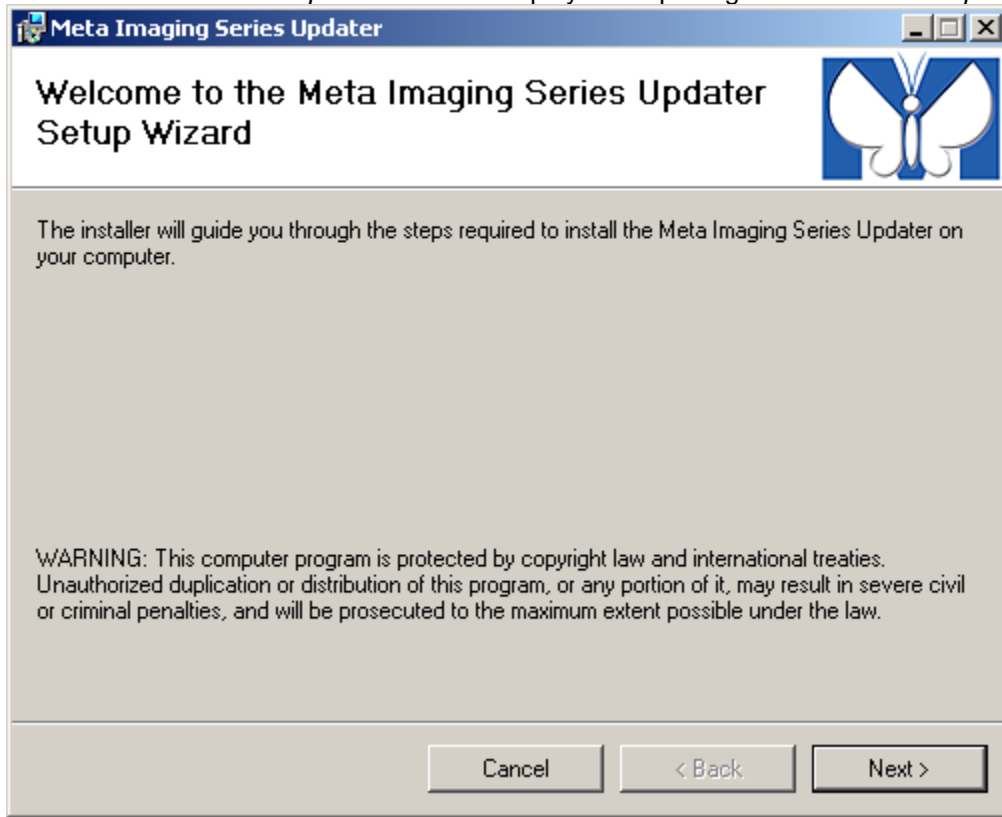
Meta Imaging Series Updater

Welcome to the Meta Imaging Series Updater Setup Wizard

The installer will guide you through the steps required to install the Meta Imaging Series Updater on your computer.

WARNING: This computer program is protected by copyright law and international treaties. Unauthorized duplication or distribution of this program, or any portion of it, may result in severe civil or criminal penalties, and will be prosecuted to the maximum extent possible under the law.

Cancel
< Back
Next >